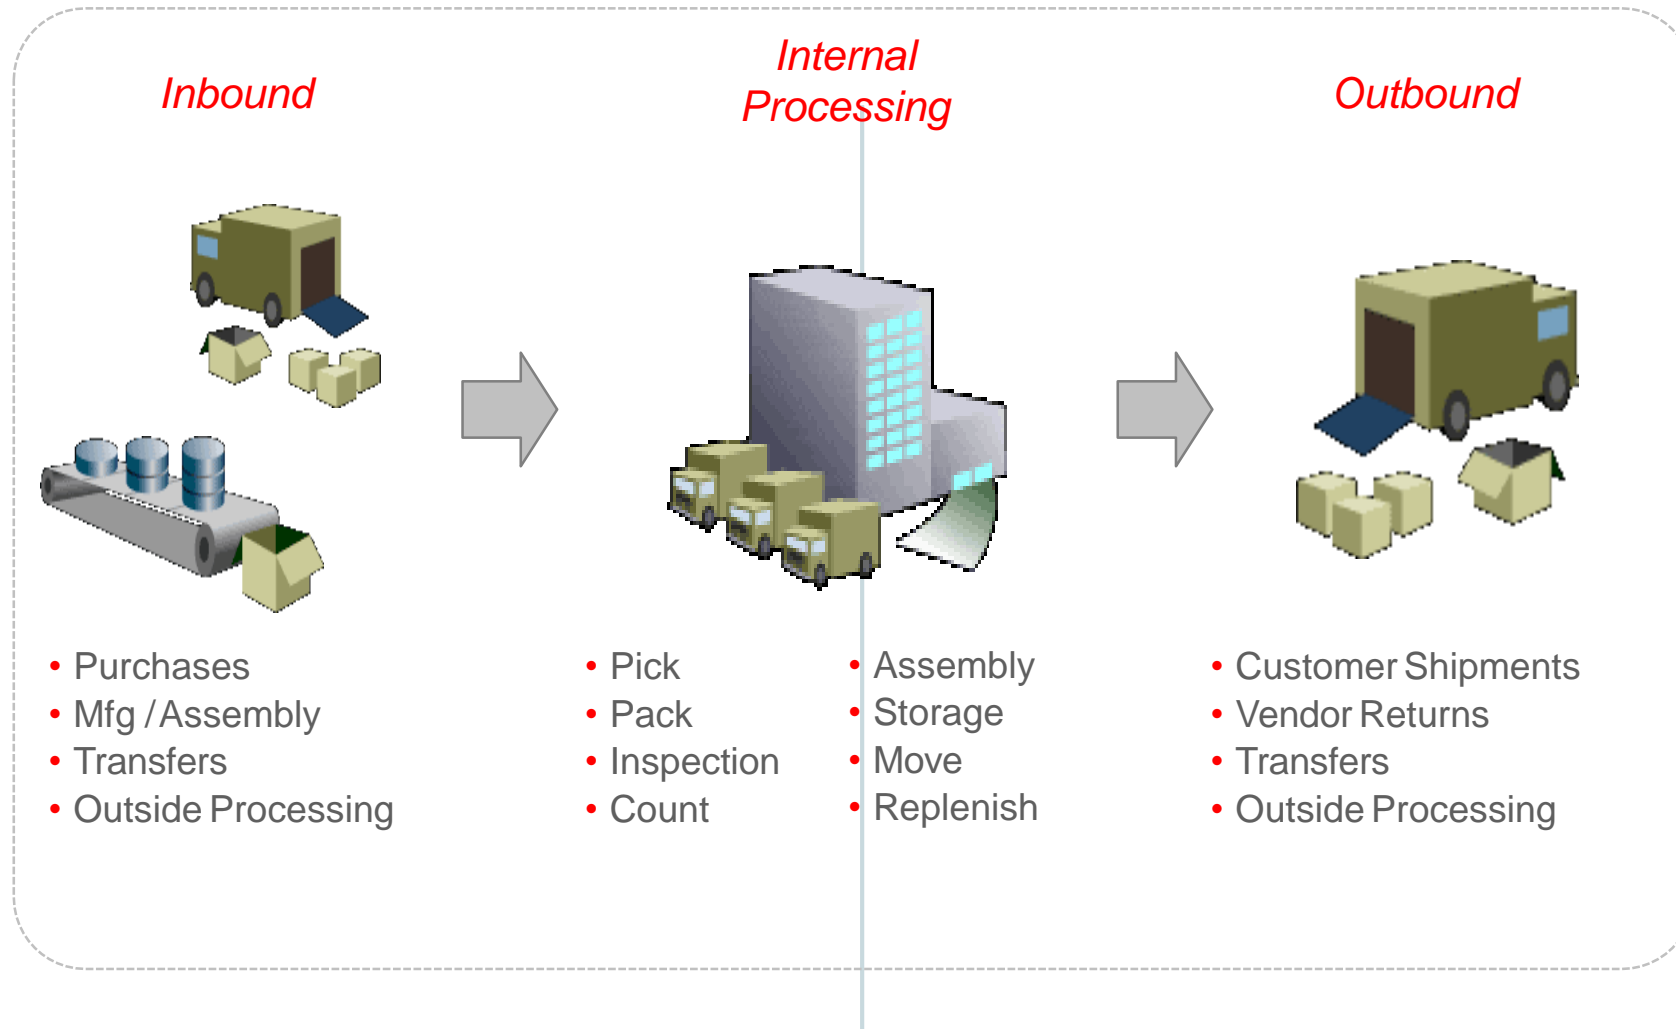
Inbound

Internal Processing

Outbound

• Purchases
• Mfg / Assembly
• Transfers
• Outside Processing

• Pick
• Pack
• Inspection
• Count

• Assembly
• Storage
• Move
• Replenish

• Customer Shipments
• Vendor Returns
• Transfers
• Outside Processing